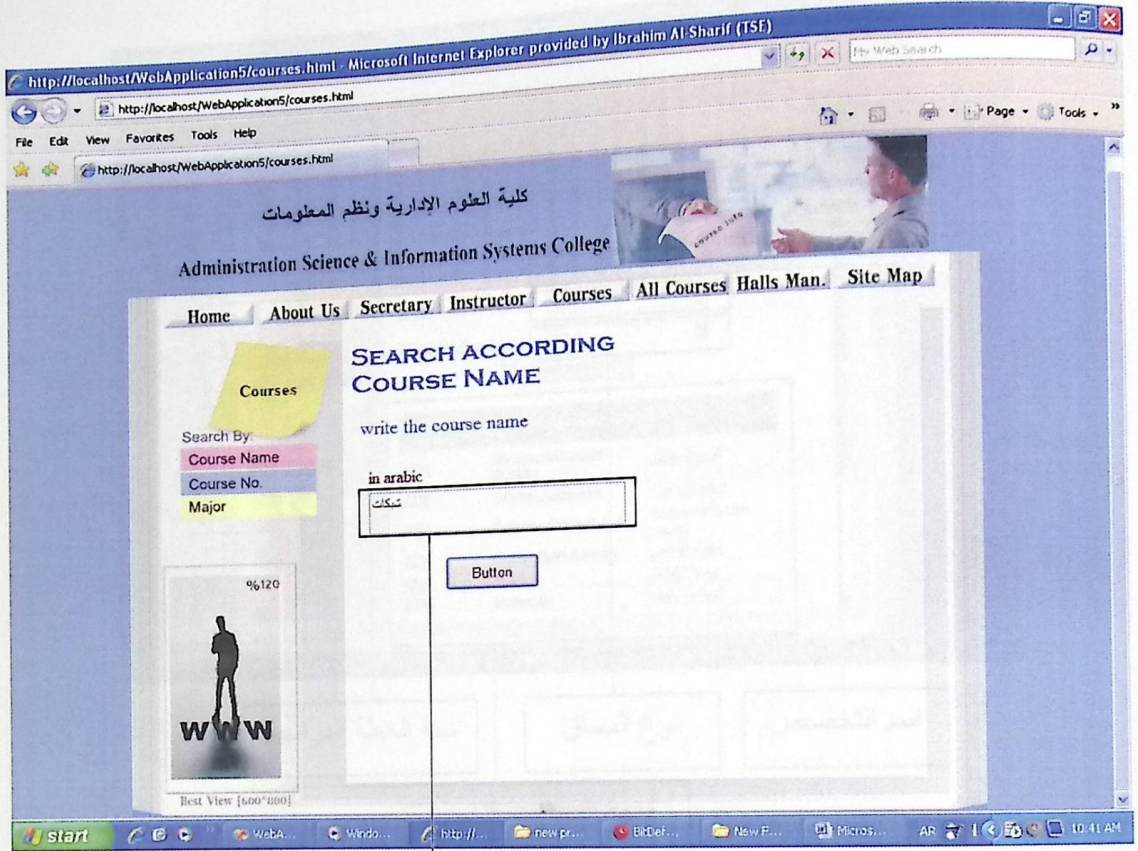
http://localhost/WebApplication5/courses.html - Microsoft Internet Explorer provided by Ibrahim Al-Sharif (TSF)

http://localhost/WebApplication5/courses.html

My Web Search

File Edit View Favorites Tools Help

http://localhost/WebApplication5/courses.html

Page Tools

كلية العلوم الإدارية ونظم المعلومات

Administration Science & Information Systems College

Home About Us Secretary Instructor Courses All Courses Halls Man. Site Map

Courses

Search By:
Course Name
Course No.
Major

SEARCH ACCORDING COURSE NAME

write the course name

in arabic

شبكات

Button

%120

WWW

Best View [600*800]

start WebA... Windo... http://... new pr... BitDef... New F... Micros... AR 10:41 AM